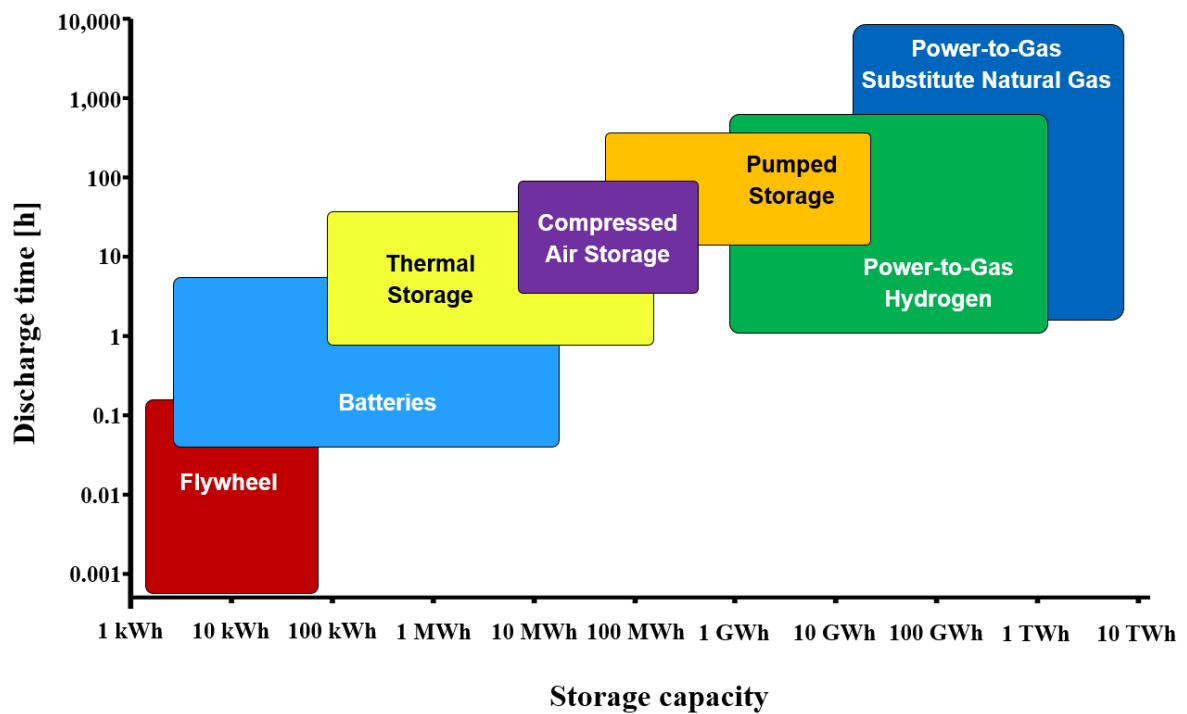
10,000
1,000
100
10
1
0.1
0.01
0.001

Discharge time [h]

Power-to-Gas Substitute Natural Gas

Pumped Storage

Compressed Air Storage

Thermal Storage

Power-to-Gas Hydrogen

Batteries

Flywheel

1 kWh
10 kWh
100 kWh
1 MWh
10 MWh
100 MWh
1 GWh
10 GWh
100 GWh
1 TWh
10 TWh

Storage capacity